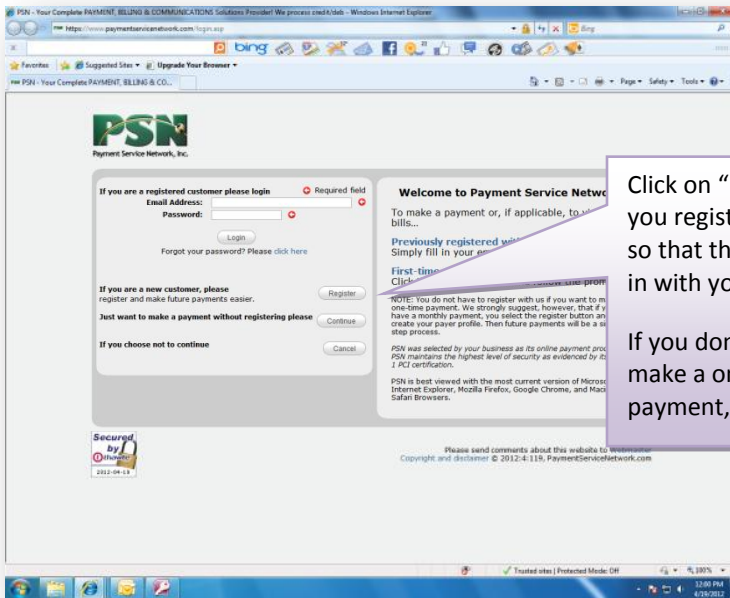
PSN - Your Complete PAYMENT, BILLING & COMMUNICATIONS Solutions Provider! We process credit/deb - Windows Internet Explorer

https://www.paymentservicenetwork.com/login.asp

bing

Favorites | Suggested Sites ▾ | Upgrade Your Browser ▾

PSN - Your Complete PAYMENT, BILLING & CO...

Page ▾ Safety ▾ Tools ▾

PSN
Payment Service Network, Inc.

If you are a registered customer please login
Required field
Email Address:
Password:
Login
Forgot your password? Please click here

If you are a new customer, please register and make future payments easier.
Register
Just want to make a payment without registering please
Continue
If you choose not to continue
Cancel

Welcome to Payment Service Netw

To make a payment or, if applicable, to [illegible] bills...

Previously registered w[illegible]
Simply fill in your e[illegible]

First-time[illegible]
Clic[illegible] the prom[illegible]

NOTE: You do not have to register with us if you want to m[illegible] one-time payment. We strongly suggest, however, that if y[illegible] have a monthly payment, you select the register button an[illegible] create your payer profile. Then future payments will be a s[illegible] step process.

PSN was selected by your business as its online payment pro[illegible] PSN maintains the highest level of security as evidenced by its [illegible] 1 PCI certification.

PSN is best viewed with the most current version of Micros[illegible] Internet Explorer, Mozilla Firefox, Google Chrome, and Mac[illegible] Safari Browsers.

Secured by thawte
2012-04-13

Please send comments about this website to Webmaster
Copyright and disclaimer © 2012:4:119, PaymentServiceNetwork.com

Click on "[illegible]
you regist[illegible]
so that th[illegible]
in with yo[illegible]

If you don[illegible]
make a or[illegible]
payment,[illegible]

Trusted sites | Protected Mode: Off
100%
12:00 PM
4/19/2012